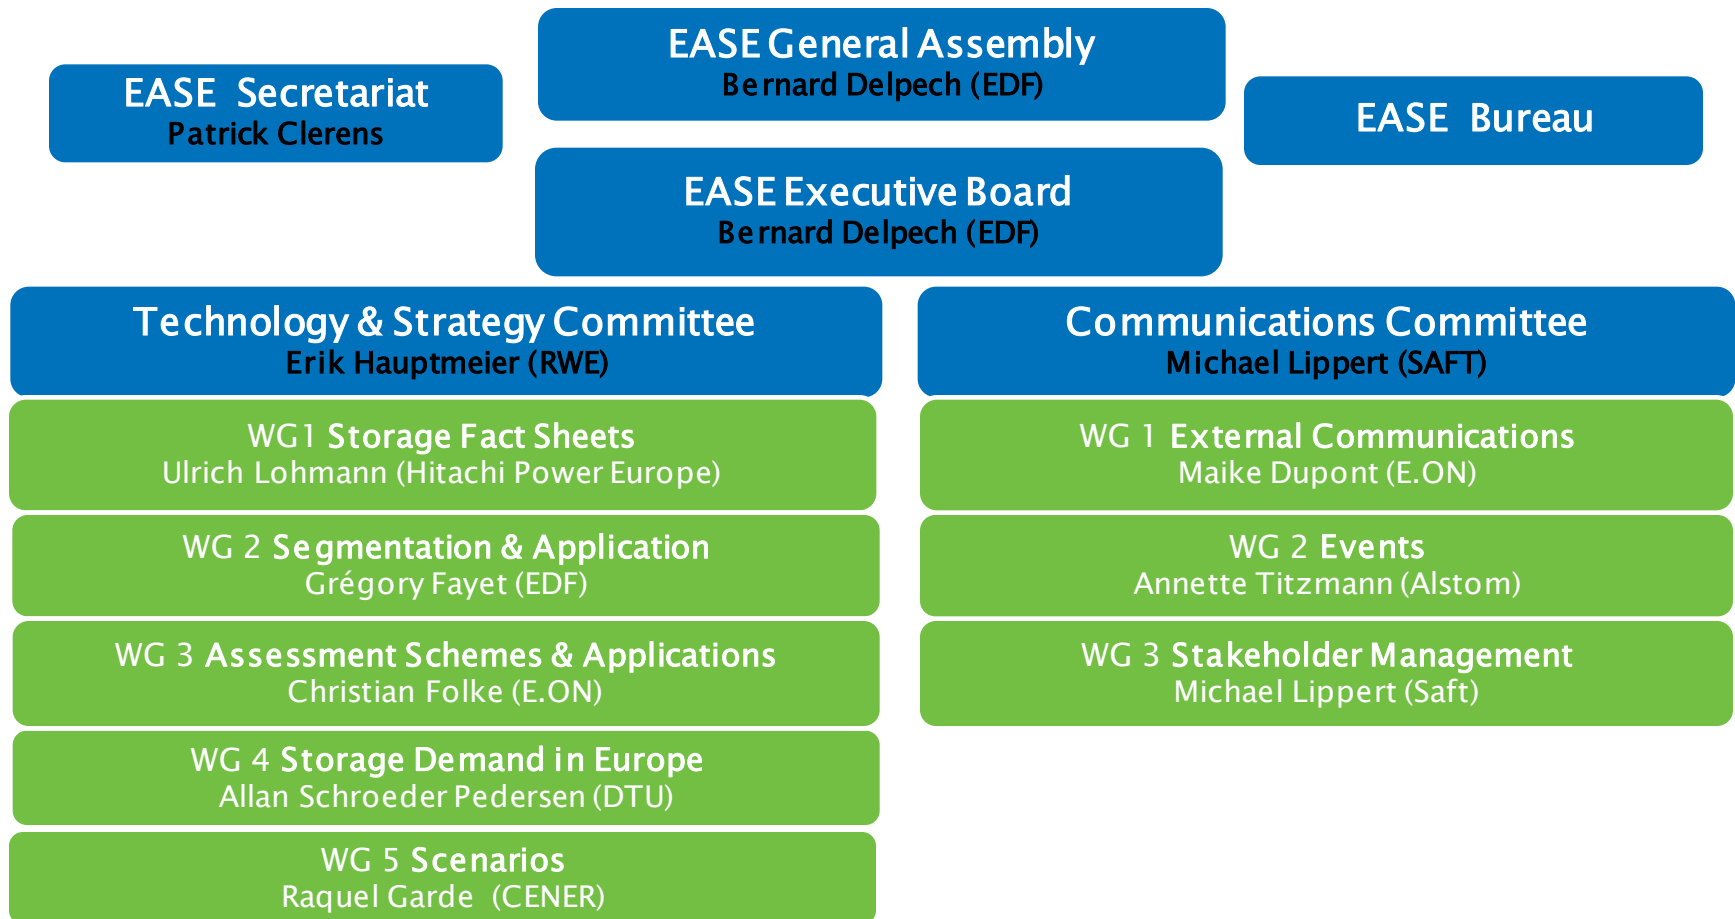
EASE Secretariat
Patrick Clerens

EASE General Assembly
Bernard Delpech (EDF)

EASE Bureau

EASE Executive Board
Bernard Delpech (EDF)

Technology & Strategy Committee
Erik Hauptmeier (RWE)

WG1 Storage Fact Sheets
Ulrich Lohmann (Hitachi Power Europe)

WG 2 Segmentation & Application
Grégory Fayet (EDF)

WG 3 Assessment Schemes & Applications
Christian Folke (E.ON)

WG 4 Storage Demand in Europe
Allan Schroeder Pedersen (DTU)

WG 5 Scenarios
Raquel Garde (CENER)

Communications Committee
Michael Lippert (SAFT)

WG 1 External Communications
Maike Dupont (E.ON)

WG 2 Events
Annette Titzmann (Alstom)

WG 3 Stakeholder Management
Michael Lippert (Saft)